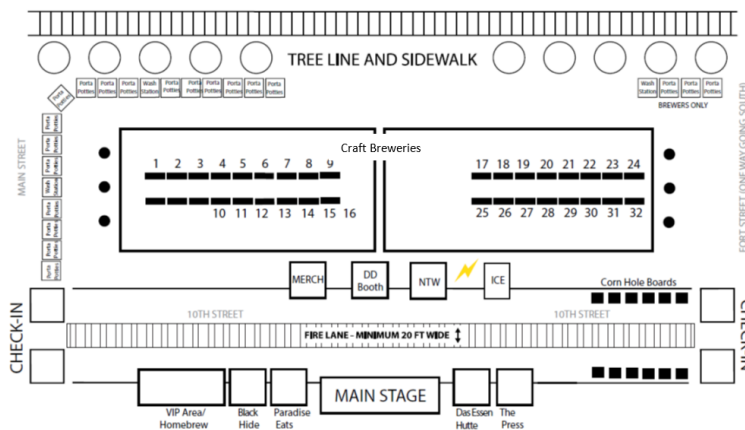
TREE LINE AND SIDEWALK

Porta Potties | Porta Potties | Porta Potties | Wash Station | Porta Potties | Porta Potties | Porta Potties | Porta Potties | Porta Potties

Wash Station | Porta Potties | Porta Potties | Porta Potties

BREWERS ONLY

Porta Potties

MAIN STREET

Porta Potties | Porta Potties | Porta Potties | Porta Potties | Wash Station | Porta Potties | Porta Potties | Porta Potties | Porta Potties | Porta Potties | Porta Potties | Porta Potties | Porta Potties | Porta Potties

Craft Breweries

1 2 3 4 5 6 7 8 9

10 11 12 13 14 15 16

17 18 19 20 21 22 23 24

25 26 27 28 29 30 31 32

FORT STREET (ONE WAY GOING SOUTH)

MERCH

DD Booth

NTW

ICE

Corn Hole Boards

CHECK-IN

10TH STREET

10TH STREET

FIRE LANE - MINIMUM 20 FT WIDE

CHECK-IN

VIP Area/ Homebrew

Black Hide

Paradise Eats

MAIN STAGE

Das Essen Hutte

The Press